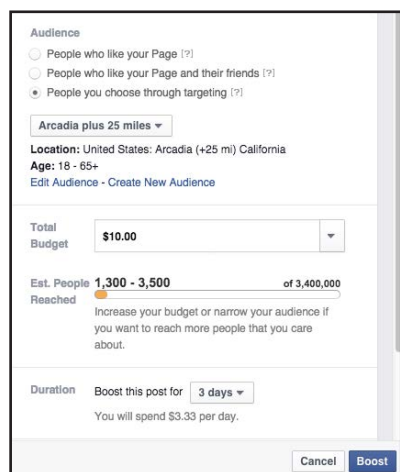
Audience

People who like your Page [?]

People who like your Page and their friends [?]

People you choose through targeting [?]

Arcadia plus 25 miles

Location: United States: Arcadia (+25 mi) California

Age: 18 - 65+

Edit Audience - Create New Audience

Total Budget

$10.00

Est. People Reached

1,300 - 3,500

of 3,400,000

Increase your budget or narrow your audience if you want to reach more people that you care about.

Duration

Boost this post for

3 days

You will spend $3.33 per day.

Cancel

Boost